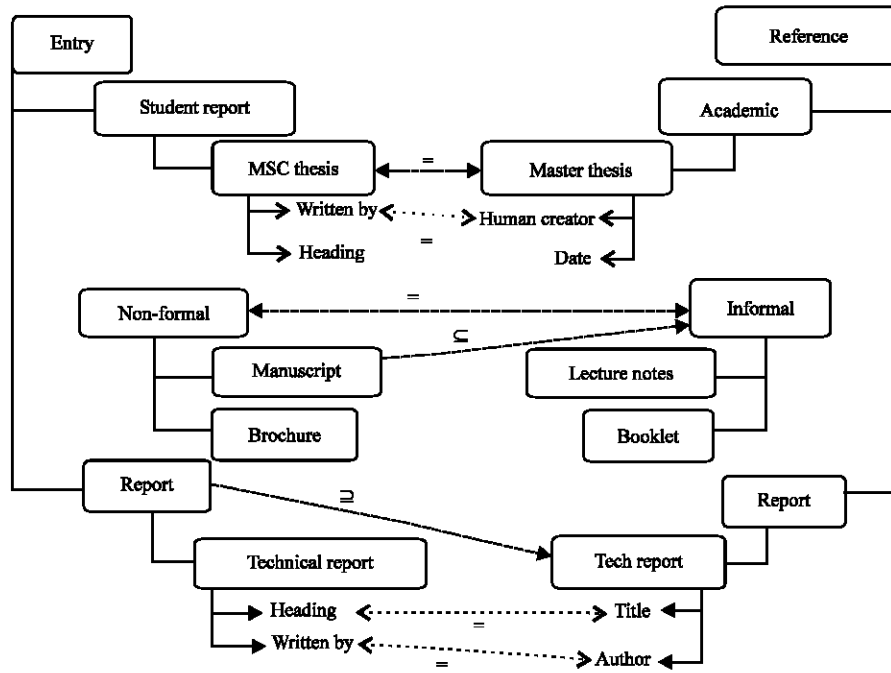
Entry

Reference

Student report

Academic

MSC thesis

=

Master thesis

Written by

Human creator

=

Heading

Date

Non-formal

=

Informal

$\subseteq$

Manuscript

Lecture notes

Brochure

Booklet

Report

$\supseteq$

Report

Technical report

Tech report

Heading

Title

=

Written by

Author

=